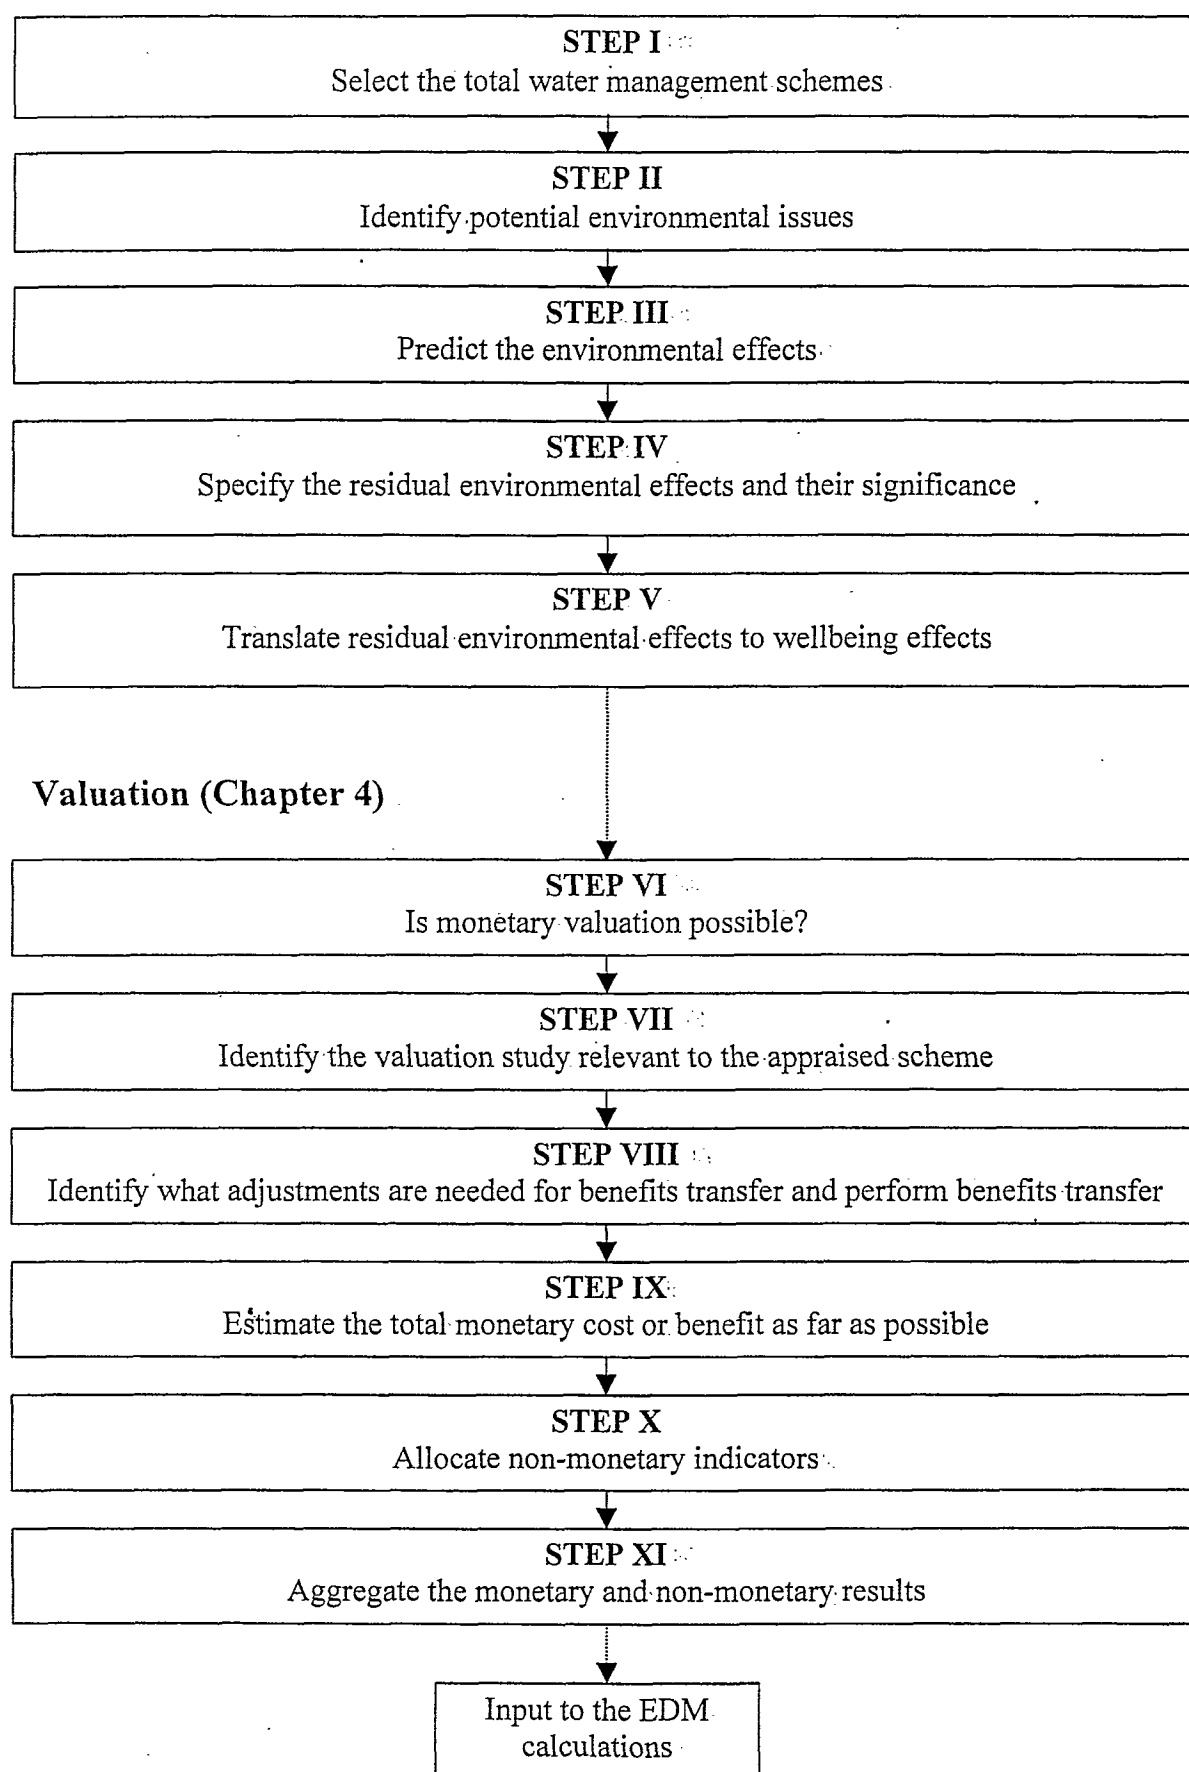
STEP I
Select the total water management schemes

STEP II
Identify potential environmental issues

STEP III
Predict the environmental effects

STEP IV
Specify the residual environmental effects and their significance

STEP V
Translate residual environmental effects to wellbeing effects

Valuation (Chapter 4)

STEP VI
Is monetary valuation possible?

STEP VII
Identify the valuation study relevant to the appraised scheme

STEP VIII
Identify what adjustments are needed for benefits transfer and perform benefits transfer

STEP IX
Estimate the total monetary cost or benefit as far as possible

STEP X
Allocate non-monetary indicators

STEP XI
Aggregate the monetary and non-monetary results

Input to the EDM calculations